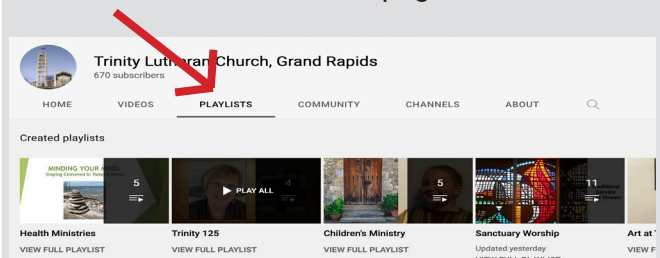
Trinity Lutheran Church, Grand Rapids
670 subscribers

HOME VIDEOS PLAYLISTS COMMUNITY CHANNELS ABOUT

Created playlists

MINDING YOUR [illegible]
Staying Centered in Turbulent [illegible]
5

PLAY ALL
4

5

11

Health Ministries
VIEW FULL PLAYLIST

Trinity 125
VIEW FULL PLAYLIST

Children's Ministry
VIEW FULL PLAYLIST

Sanctuary Worship
Updated yesterday

Art at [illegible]